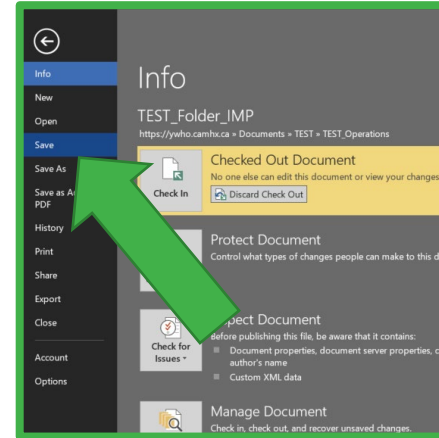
Info
New
Open
Save
Save As
Save as A
PDF
History
Print
Share
Export
Close
Account
Options

Info

TEST_Folder_IMP
https://ywho.camhx.ca » Documents » TEST » TEST_Operations

Check In
Checked Out Document
No one else can edit this document or view your changes
Discard Check Out

Protect Document
Control what types of changes people can make to this d

Check for Issues
pect Document
efore publishing this file, be aware that it contains:
Document properties, document server properties, c author's name
Custom XML data

Manage Document
Check in, check out, and recover unsaved changes.